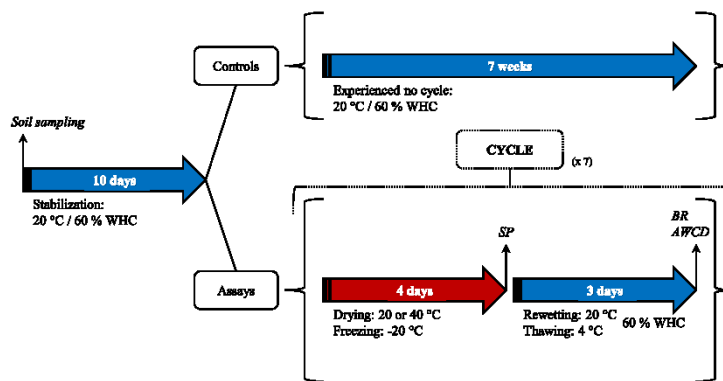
Soil sampling

10 days

Stabilization:
20 °C / 60 % WHC

Controls

7 weeks

Experienced no cycle:
20 °C / 60 % WHC

CYCLE

(x 7)

Assays

4 days

Drying: 20 or 40 °C
Freezing: -20 °C

SP

3 days

Rewetting: 20 °C
Thawing: 4 °C

60 % WHC

BR
AWCD